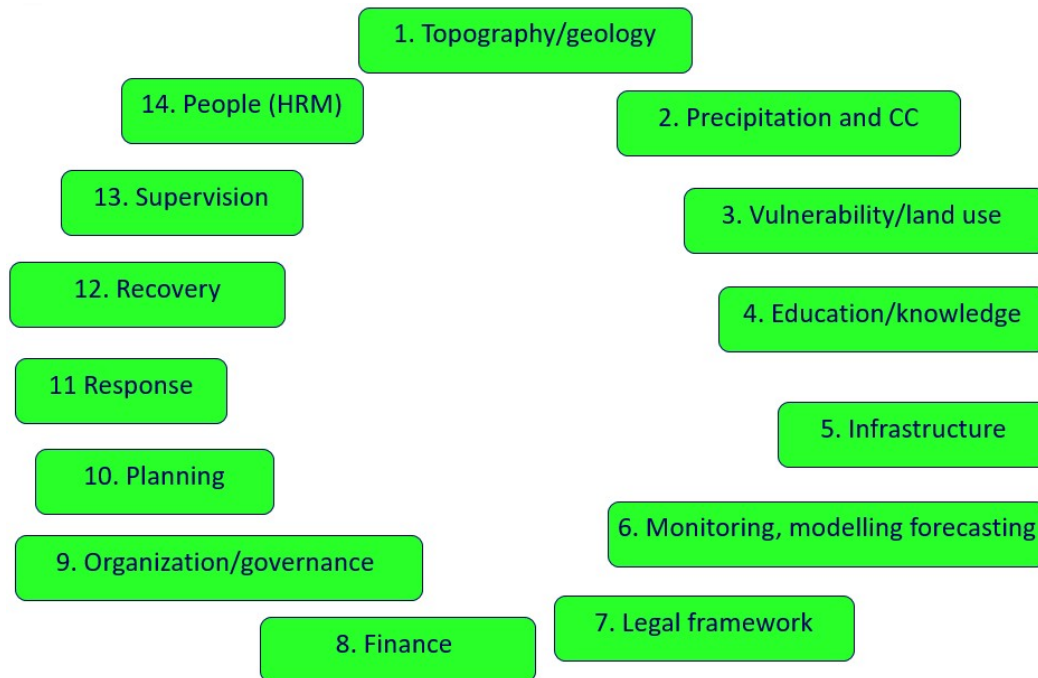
1. Topography/geology

2. Precipitation and CC

3. Vulnerability/land use

4. Education/knowledge

5. Infrastructure

6. Monitoring, modelling forecasting

7. Legal framework

8. Finance

9. Organization/governance

10. Planning

11 Response

12. Recovery

13. Supervision

14. People (HRM)